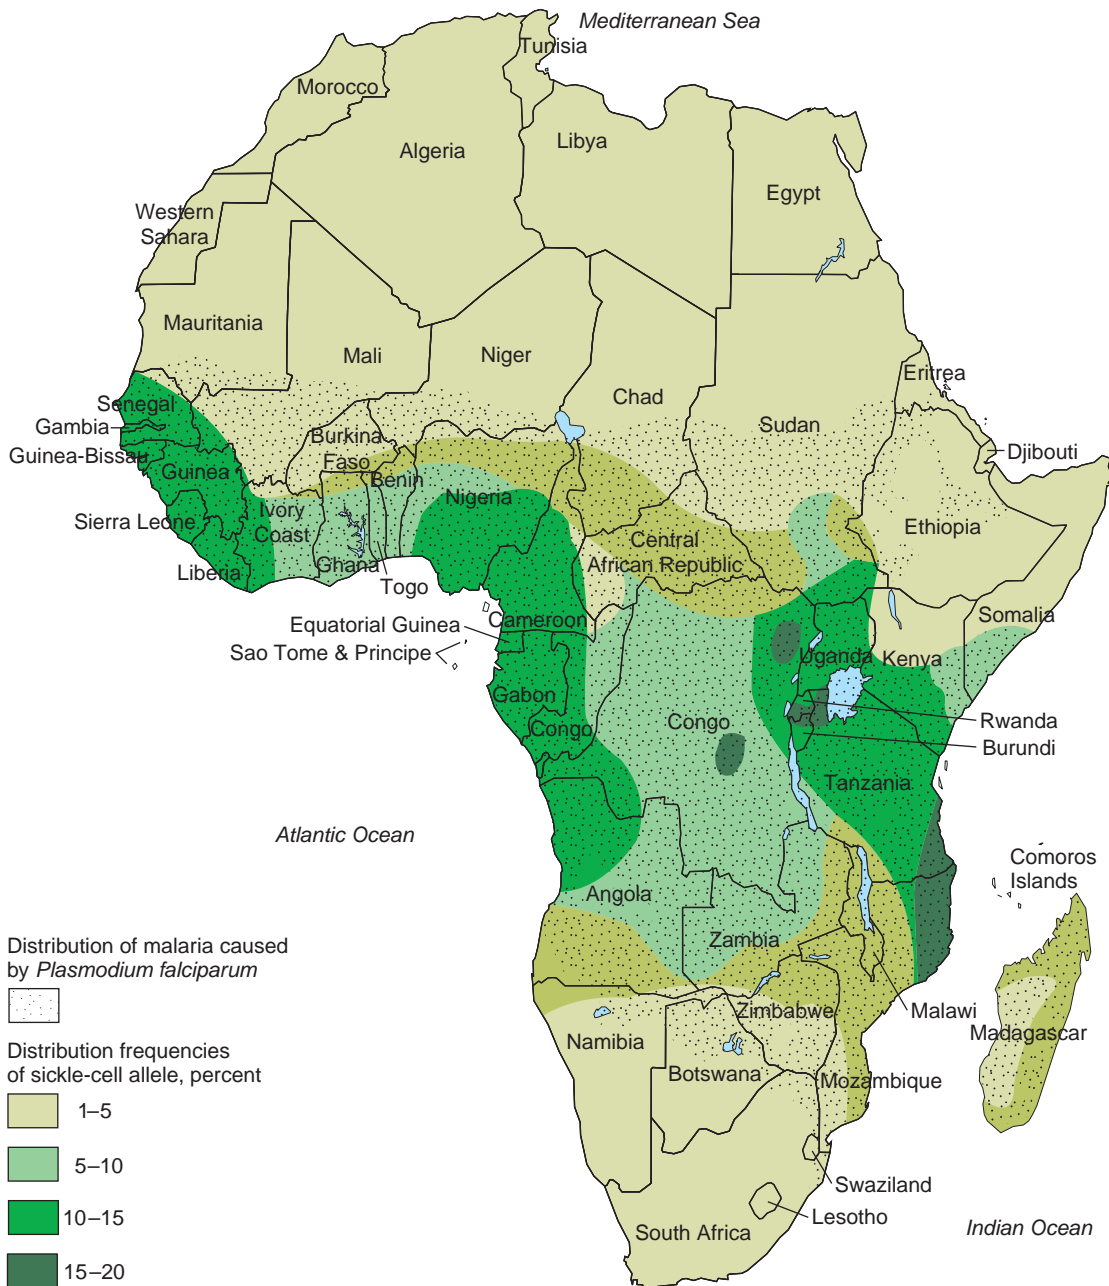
Mediterranean Sea
Tunisia
Morocco
Algeria
Libya
Egypt
Western Sahara
Mauritania
Mali
Niger
Chad
Sudan
Eritrea
Djibouti
Senegal
Gambia
Guinea-Bissau
Guinea
Sierra Leone
Liberia
Burkina Faso
Benin
Ivory Coast
Ghana
Togo
Nigeria
Central African Republic
Ethiopia
Somalia
Equatorial Guinea
Sao Tome & Principe
Cameroon
Uganda
Kenya
Gabon
Congo
Congo
Rwanda
Burundi
Tanzania
Atlantic Ocean
Comoros Islands
Angola
Zambia
Malawi
Madagascar
Zimbabwe
Namibia
Botswana
Mozambique
Swaziland
Lesotho
South Africa
Indian Ocean

Distribution of malaria caused by *Plasmodium falciparum*

Distribution frequencies of sickle-cell allele, percent
1–5
5–10
10–15
15–20